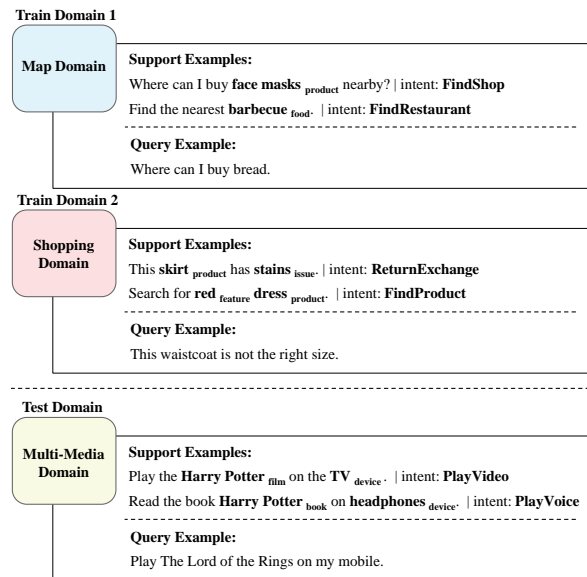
Train Domain 1

Map Domain

Support Examples:

Where can I buy face masks $_{\text{product}}$ nearby? | intent: FindShop

Find the nearest barbecue $_{\text{food}}$. | intent: FindRestaurant

Query Example:

Where can I buy bread.

Train Domain 2

Shopping Domain

Support Examples:

This skirt $_{\text{product}}$ has stains $_{\text{issue}}$. | intent: ReturnExchange

Search for red $_{\text{feature}}$ dress $_{\text{product}}$. | intent: FindProduct

Query Example:

This waistcoat is not the right size.

Test Domain

Multi-Media Domain

Support Examples:

Play the Harry Potter $_{\text{film}}$ on the TV $_{\text{device}}$. | intent: PlayVideo

Read the book Harry Potter $_{\text{book}}$ on headphones $_{\text{device}}$. | intent: PlayVoice

Query Example:

Play The Lord of the Rings on my mobile.